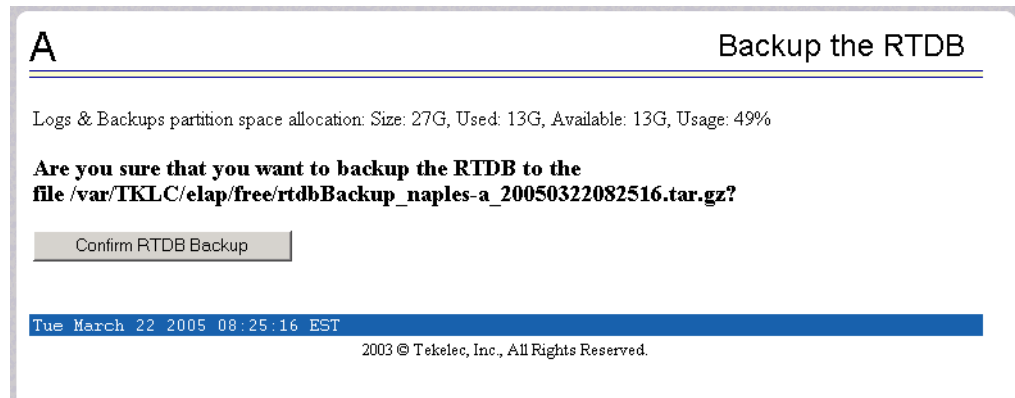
A

Backup the RTDB

Logs & Backups partition space allocation: Size: 27G, Used: 13G, Available: 13G, Usage: 49%

**Are you sure that you want to backup the RTDB to the file /var/TKLC/elap/free/rtdbBackup_naples-a_20050322082516.tar.gz?**

Confirm RTDB Backup

Tue March 22 2005 08:25:16 EST

2003 © Tekelec, Inc., All Rights Reserved.